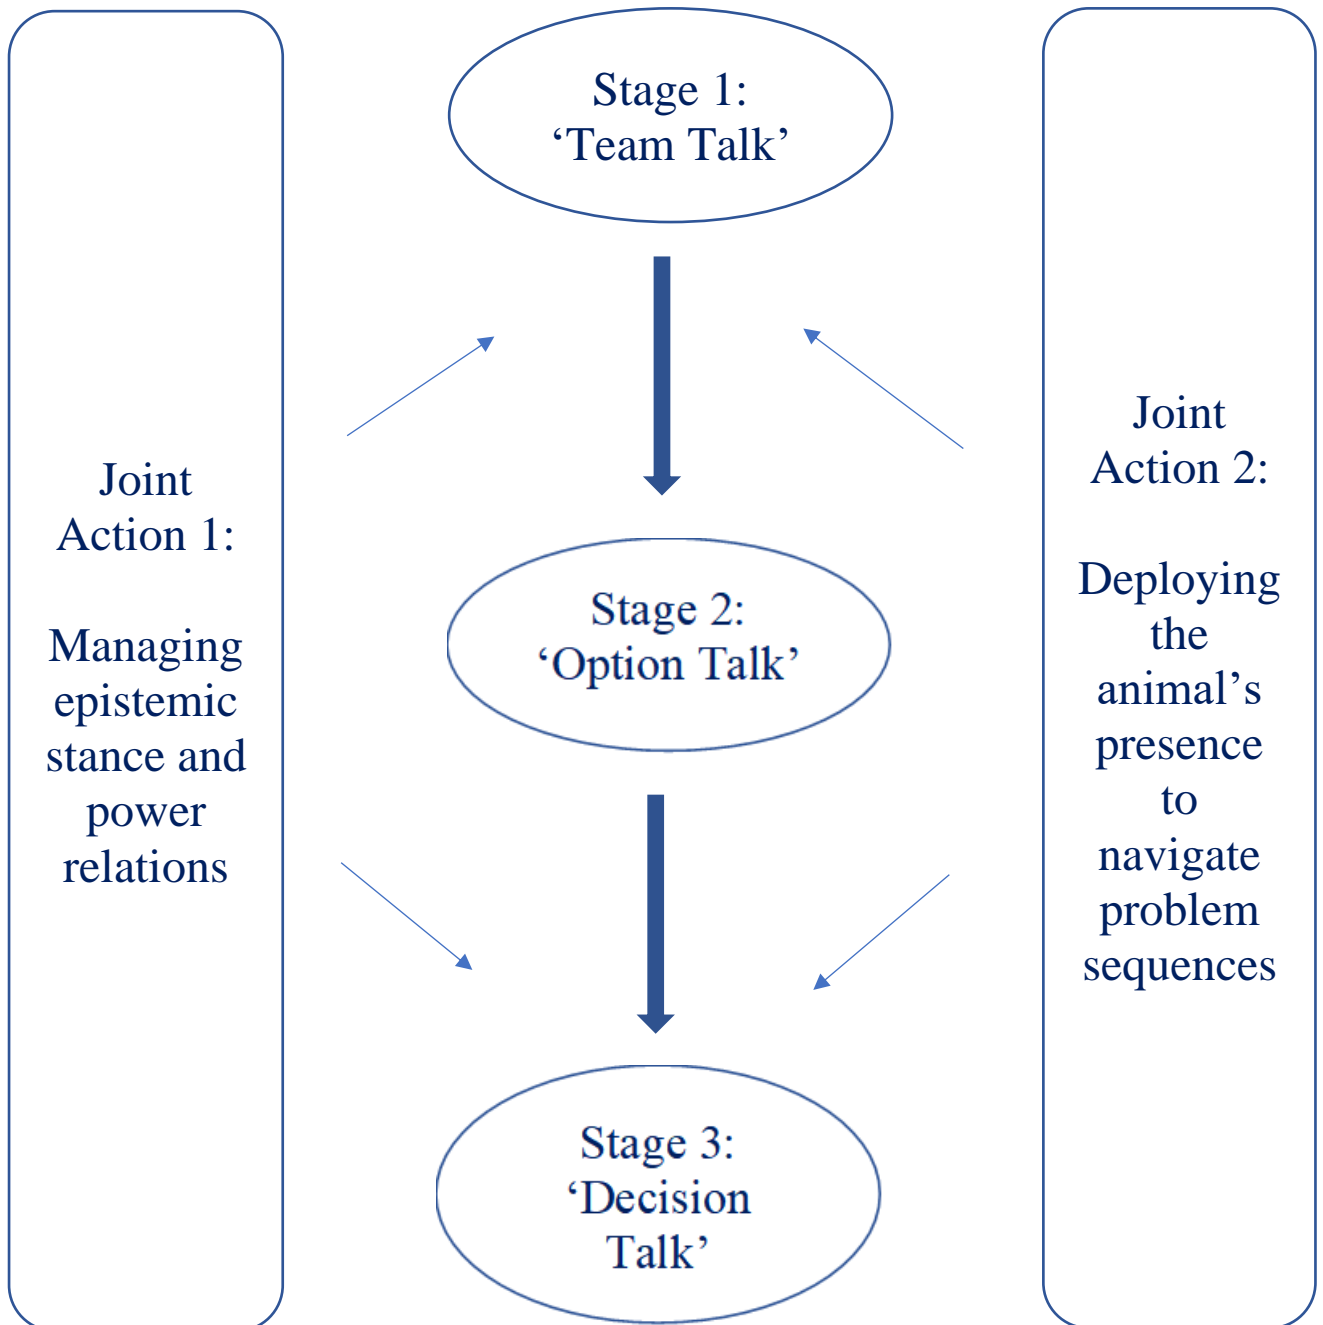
Stage 1:
‘Team Talk’

Joint
Action 1:

Managing epistemic stance and power relations

Stage 2:
‘Option Talk’

Stage 3:
‘Decision Talk’

Joint
Action 2:

Deploying the animal’s presence to navigate problem sequences